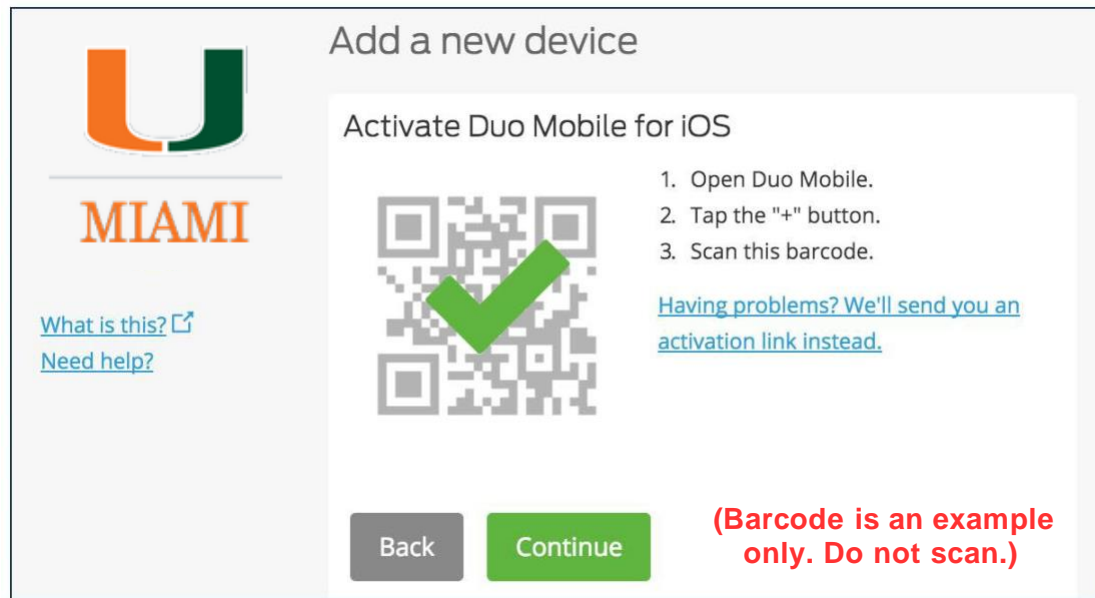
MIAMI

What is this?
Need help?

Add a new device

Activate Duo Mobile for iOS

1. Open Duo Mobile.
2. Tap the "+" button.
3. Scan this barcode.

Having problems? We'll send you an activation link instead.

Back

Continue

(Barcode is an example only. Do not scan.)